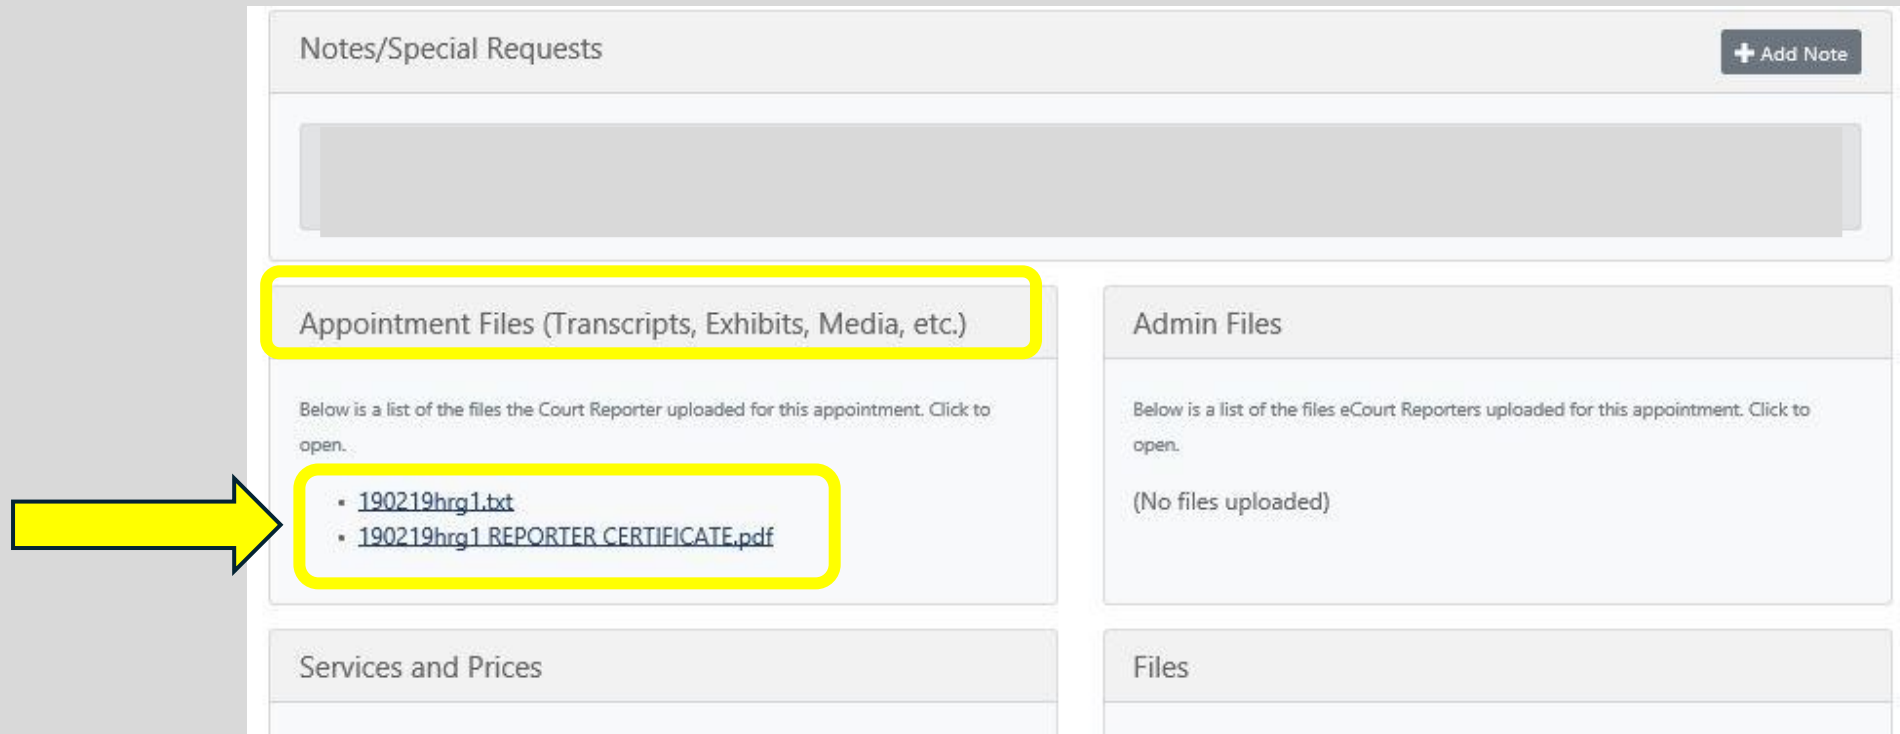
Notes/Special Requests

+ Add Note

Appointment Files (Transcripts, Exhibits, Media, etc.)

Below is a list of the files the Court Reporter uploaded for this appointment. Click to open.

- 190219hrg1.txt
- 190219hrg1 REPORTER CERTIFICATE.pdf

Admin Files

Below is a list of the files eCourt Reporters uploaded for this appointment. Click to open.

(No files uploaded)

Services and Prices

Files